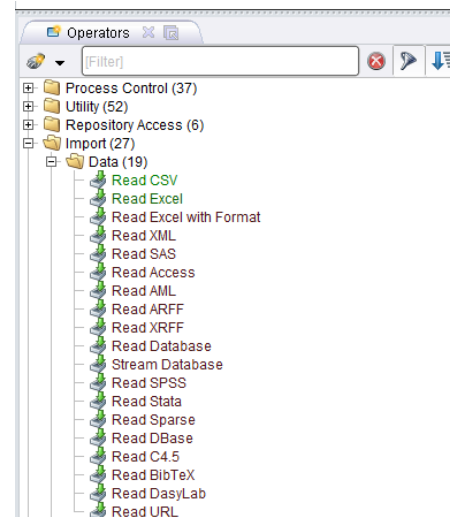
Operators

[Filter]

Process Control (37)
Utility (52)
Repository Access (6)
Import (27)
Data (19)
Read CSV
Read Excel
Read Excel with Format
Read XML
Read SAS
Read Access
Read AML
Read ARFF
Read XRFF
Read Database
Stream Database
Read SPSS
Read Stata
Read Sparse
Read DBase
Read C4.5
Read BibTeX
Read DasyLab
Read URL